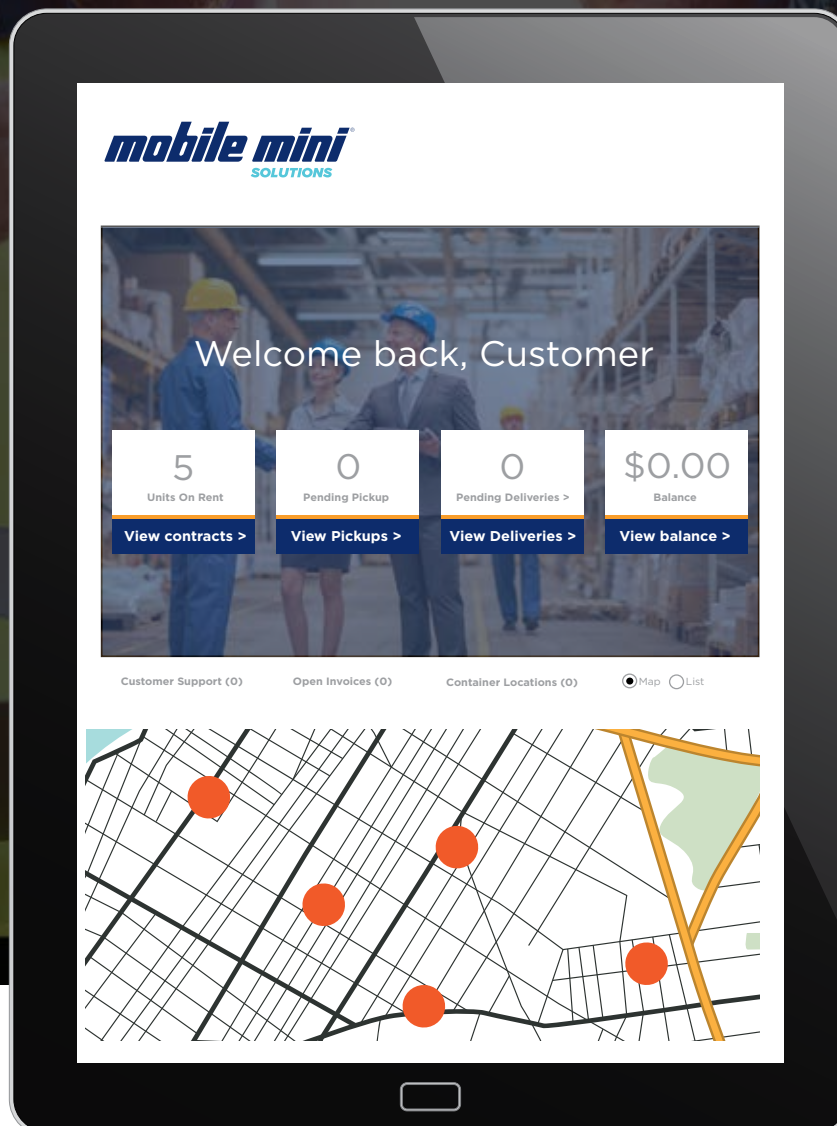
mobile mini®
SOLUTIONS

Welcome back, Customer

5
Units On Rent
View contracts >

0
Pending Pickup
View Pickups >

0
Pending Deliveries >
View Deliveries >

$0.00
Balance
View balance >

Customer Support (0)
Open Invoices (0)
Container Locations (0)
Map
List